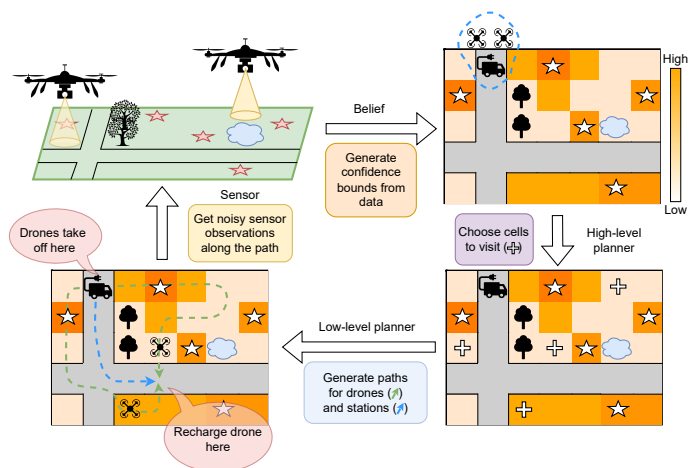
Belief

Generate confidence bounds from data

High

Low

Sensor

Get noisy sensor observations along the path

Choose cells to visit (+)

High-level planner

Drones take off here

Low-level planner

Generate paths for drones and stations

Recharge drone here